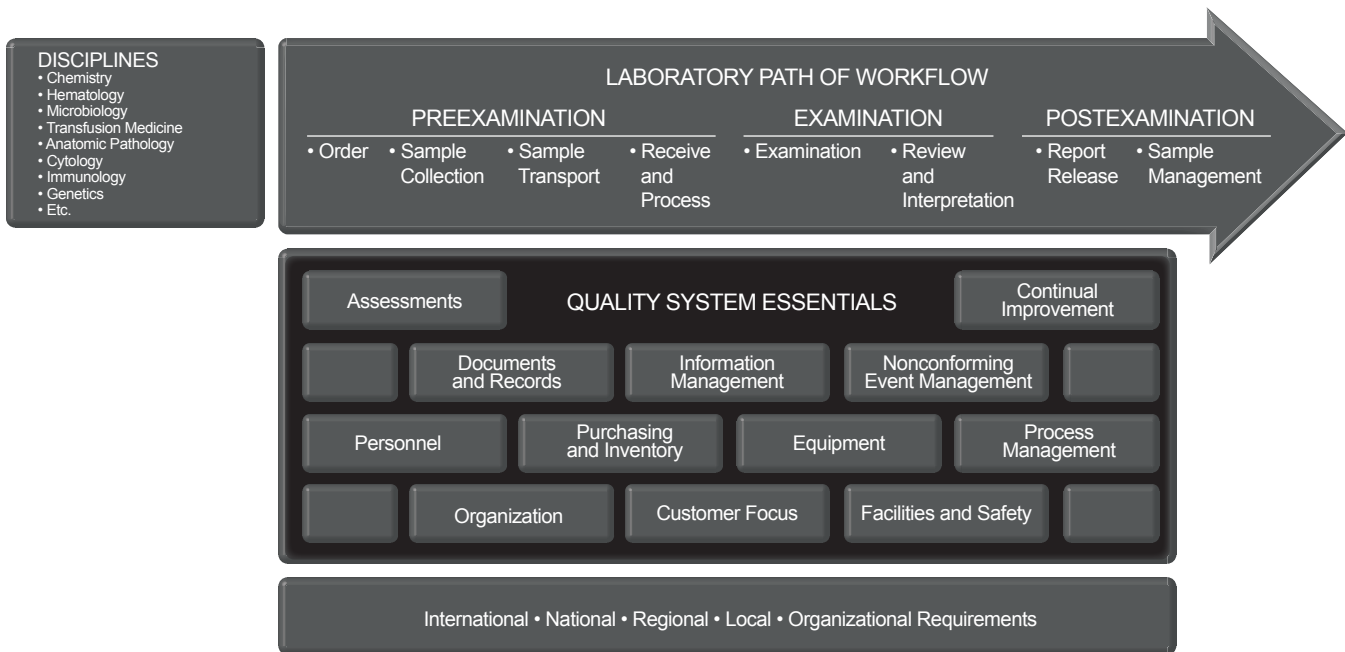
DISCIPLINES
• Chemistry
• Hematology
• Microbiology
• Transfusion Medicine
• Anatomic Pathology
• Cytology
• Immunology
• Genetics
• Etc.

LABORATORY PATH OF WORKFLOW

PREEXAMINATION
• Order
• Sample Collection
• Sample Transport
• Receive and Process

EXAMINATION
• Examination
• Review and Interpretation

POSTEXAMINATION
• Report Release
• Sample Management

Assessments

QUALITY SYSTEM ESSENTIALS

Continual Improvement

Documents and Records

Information Management

Nonconforming Event Management

Personnel

Purchasing and Inventory

Equipment

Process Management

Organization

Customer Focus

Facilities and Safety

International • National • Regional • Local • Organizational Requirements